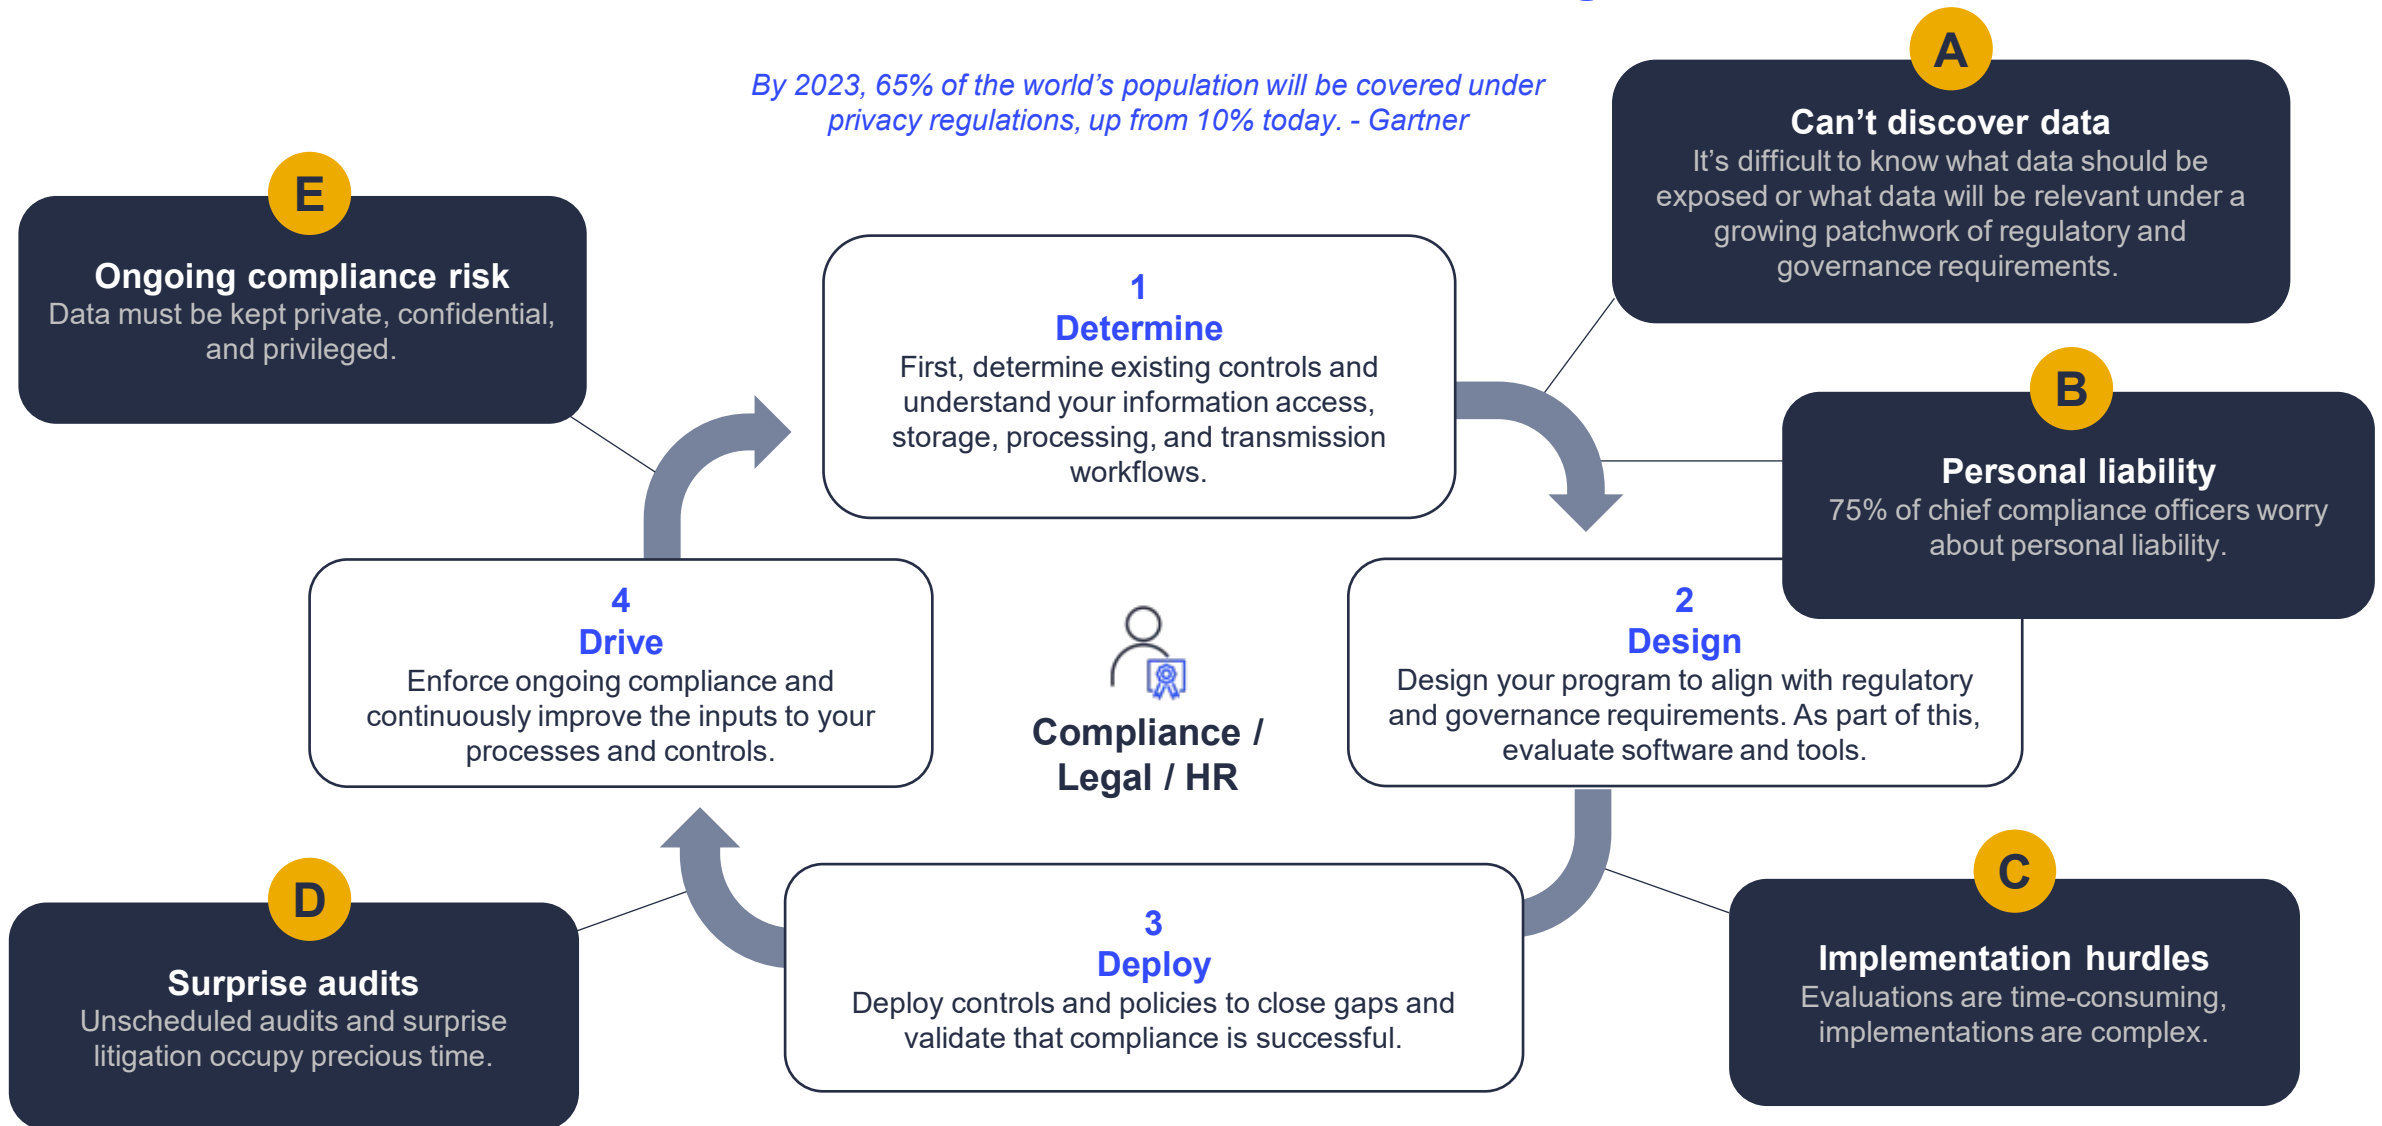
By 2023, 65% of the world's population will be covered under privacy regulations, up from 10% today. - Gartner

A
Can't discover data
It's difficult to know what data should be exposed or what data will be relevant under a growing patchwork of regulatory and governance requirements.

E
Ongoing compliance risk
Data must be kept private, confidential, and privileged.

1
Determine
First, determine existing controls and understand your information access, storage, processing, and transmission workflows.

B
Personal liability
75% of chief compliance officers worry about personal liability.

4
Drive
Enforce ongoing compliance and continuously improve the inputs to your processes and controls.

Compliance / Legal / HR

2
Design
Design your program to align with regulatory and governance requirements. As part of this, evaluate software and tools.

D
Surprise audits
Unscheduled audits and surprise litigation occupy precious time.

3
Deploy
Deploy controls and policies to close gaps and validate that compliance is successful.

C
Implementation hurdles
Evaluations are time-consuming, implementations are complex.